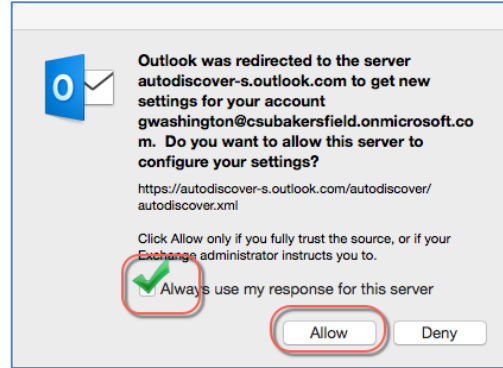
Outlook was redirected to the server autodiscover-s.outlook.com to get new settings for your account gwashington@csubakersfield.onmicrosoft.com. Do you want to allow this server to configure your settings?

https://autodiscover-s.outlook.com/autodiscover/autodiscover.xml

Click Allow only if you fully trust the source, or if your Exchange administrator instructs you to.

Always use my response for this server

Allow

Deny